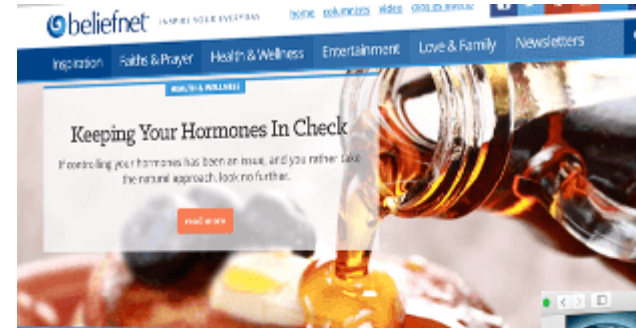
beliefnet INSPIRE YOUR EVERYDAY
home columnists video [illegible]

Inspiration Faiths & Prayer Health & Wellness Entertainment Love & Family Newsletters

HEALTH & WELLNESS

Keeping Your Hormones In Check

If controlling your hormones has been an issue, and you rather take the natural approach, look no further.

read more